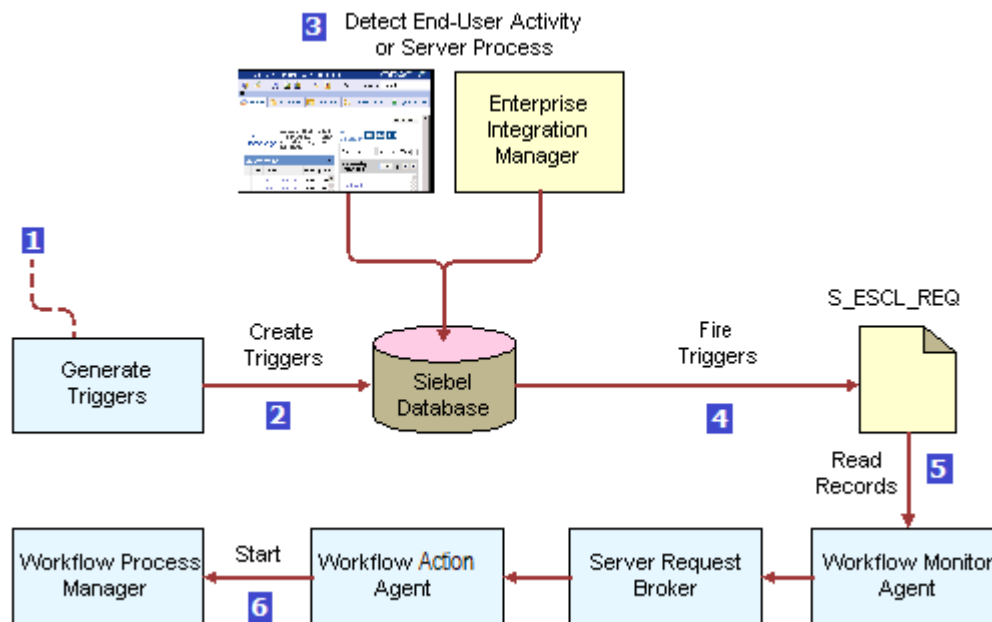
3 Detect End-User Activity or Server Process

Enterprise Integration Manager

1

Generate Triggers

Create Triggers

2

Siebel Database

Fire Triggers

4

S_ESCL_REQ

Read Records

5

Workflow Process Manager

Start

6

Workflow Action Agent

Server Request Broker

Workflow Monitor Agent